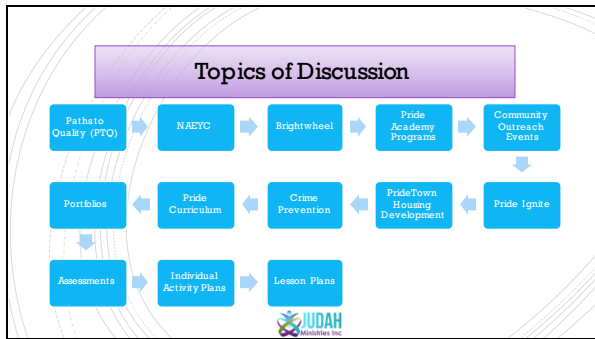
Topics of Discussion

Paths to Quality (PTQ)

NAEYC

Brightwheel

Pride Academy Programs

Community Outreach Events

Pride Ignite

PrideTown Housing Development

Crime Prevention

Pride Curriculum

Portfolios

Assessments

Individual Activity Plans

Lesson Plans

JUDAH Ministries Inc.